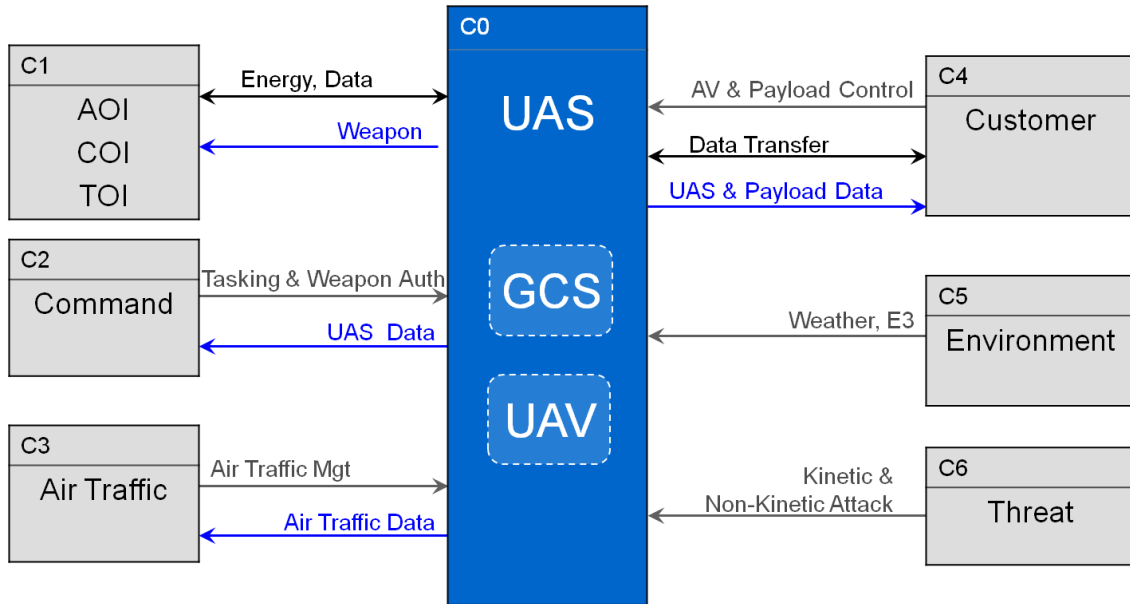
C0

UAS

GCS

UAV

C1

AOI

COI

TOI

Energy, Data

Weapon

C2

Command

Tasking & Weapon Auth

UAS Data

C3

Air Traffic

Air Traffic Mgt

Air Traffic Data

C4

Customer

AV & Payload Control

Data Transfer

UAS & Payload Data

C5

Environment

Weather, E3

C6

Threat

Kinetic & Non-Kinetic Attack